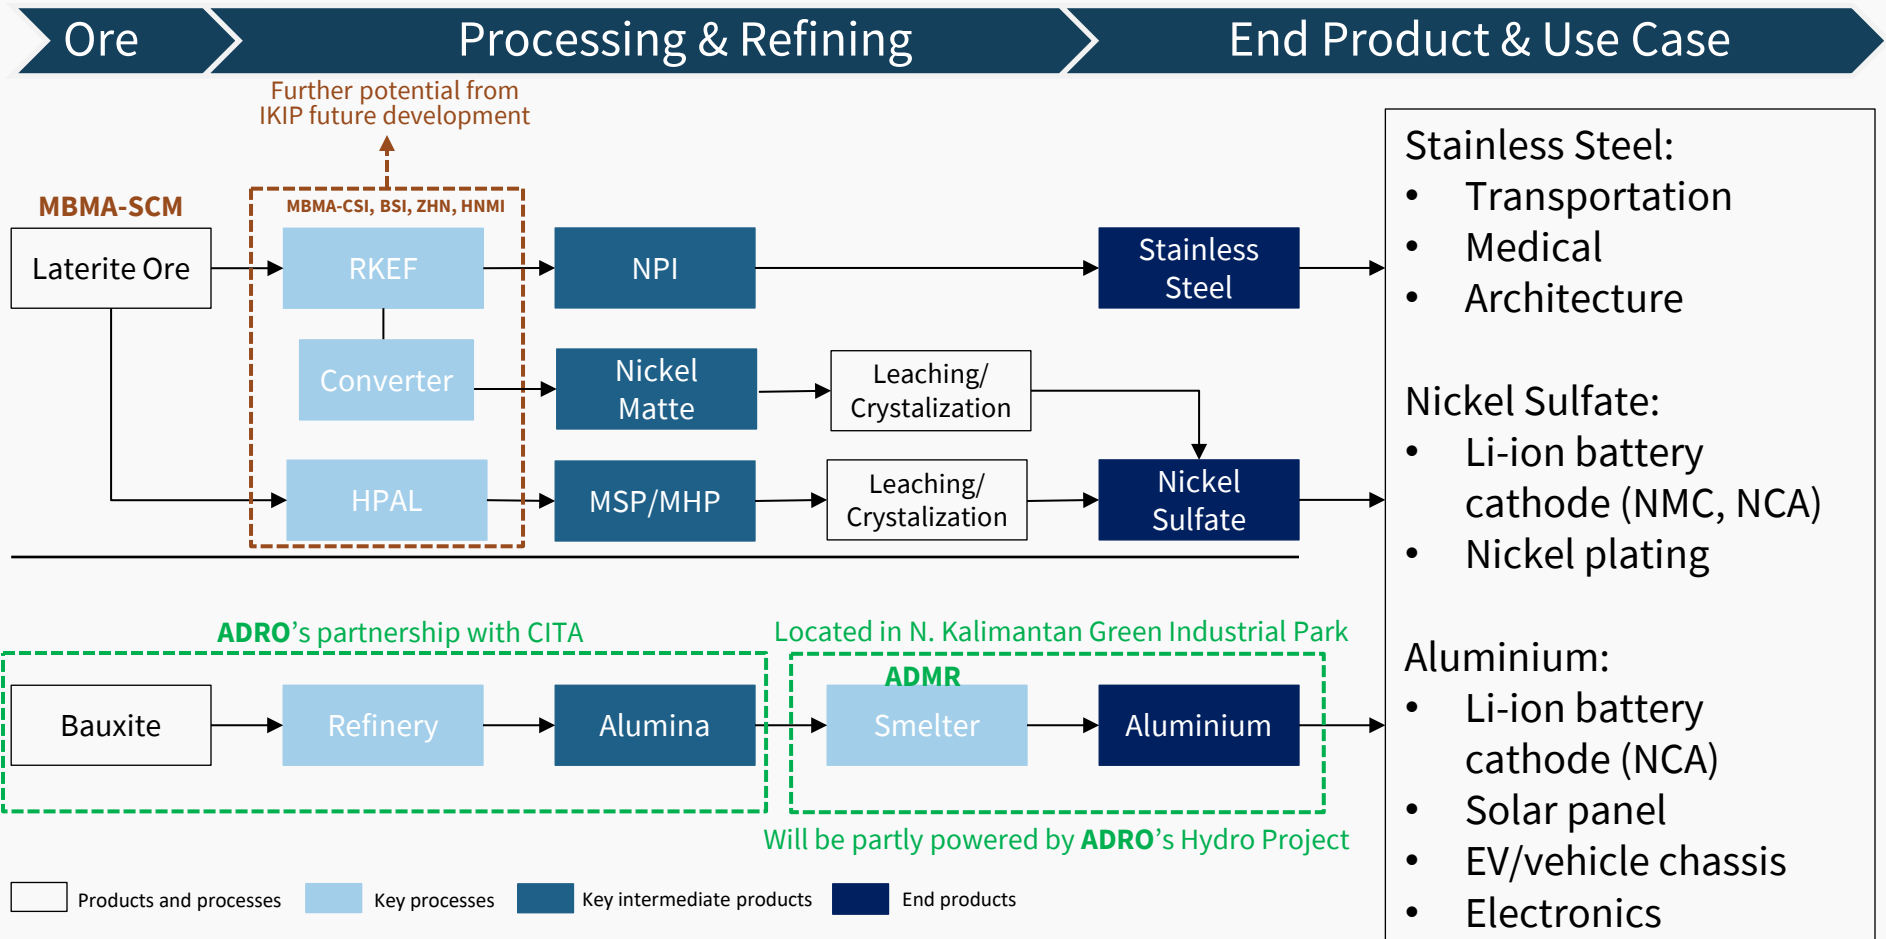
Ore

Processing & Refining

End Product & Use Case

Further potential from IKIP future development

MBMA-SCM

MBMA-CSI, BSI, ZHN, HNMI

Laterite Ore

RKEF

NPI

Stainless Steel

Converter

Nickel Matte

Leaching/ Crystalization

HPAL

MSP/MHP

Leaching/ Crystalization

Nickel Sulfate

ADRO's partnership with CITA

Located in N. Kalimantan Green Industrial Park

ADMR

Bauxite

Refinery

Alumina

Smelter

Aluminium

Will be partly powered by ADRO's Hydro Project

Products and processes

Key processes

Key intermediate products

End products

Stainless Steel:
• Transportation
• Medical
• Architecture

Nickel Sulfate:
• Li-ion battery cathode (NMC, NCA)
• Nickel plating

Aluminium:
• Li-ion battery cathode (NCA)
• Solar panel
• EV/vehicle chassis
• Electronics